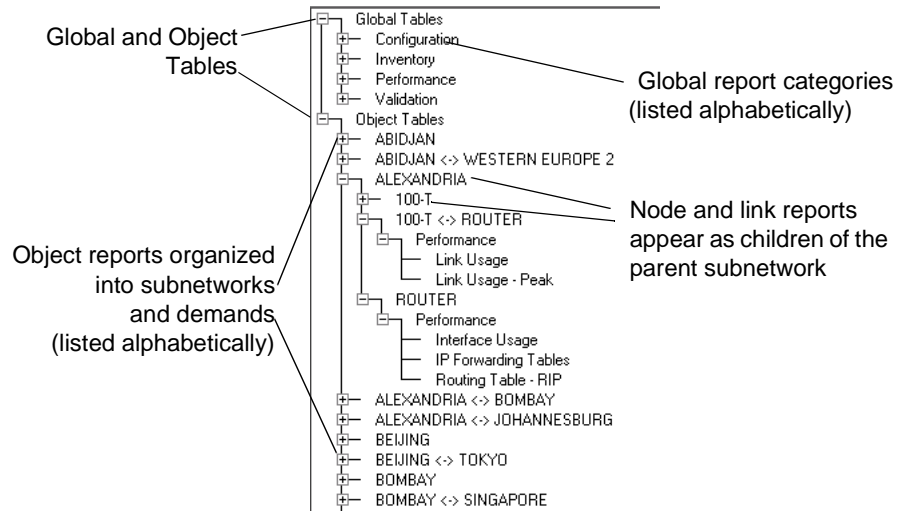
Global and Object Tables

Global Tables
Configuration
Inventory
Performance
Validation
Object Tables
ABIDJAN
ABIDJAN <-> WESTERN EUROPE 2
ALEXANDRIA
100-T
100-T <-> ROUTER
Performance
Link Usage
Link Usage - Peak
ROUTER
Performance
Interface Usage
IP Forwarding Tables
Routing Table - RIP
ALEXANDRIA <-> BOMBAY
ALEXANDRIA <-> JOHANNESBURG
BEIJING
BEIJING <-> TOKYO
BOMBAY
BOMBAY <-> SINGAPORE

Global report categories (listed alphabetically)

Node and link reports appear as children of the parent subnetwork

Object reports organized into subnetworks and demands (listed alphabetically)